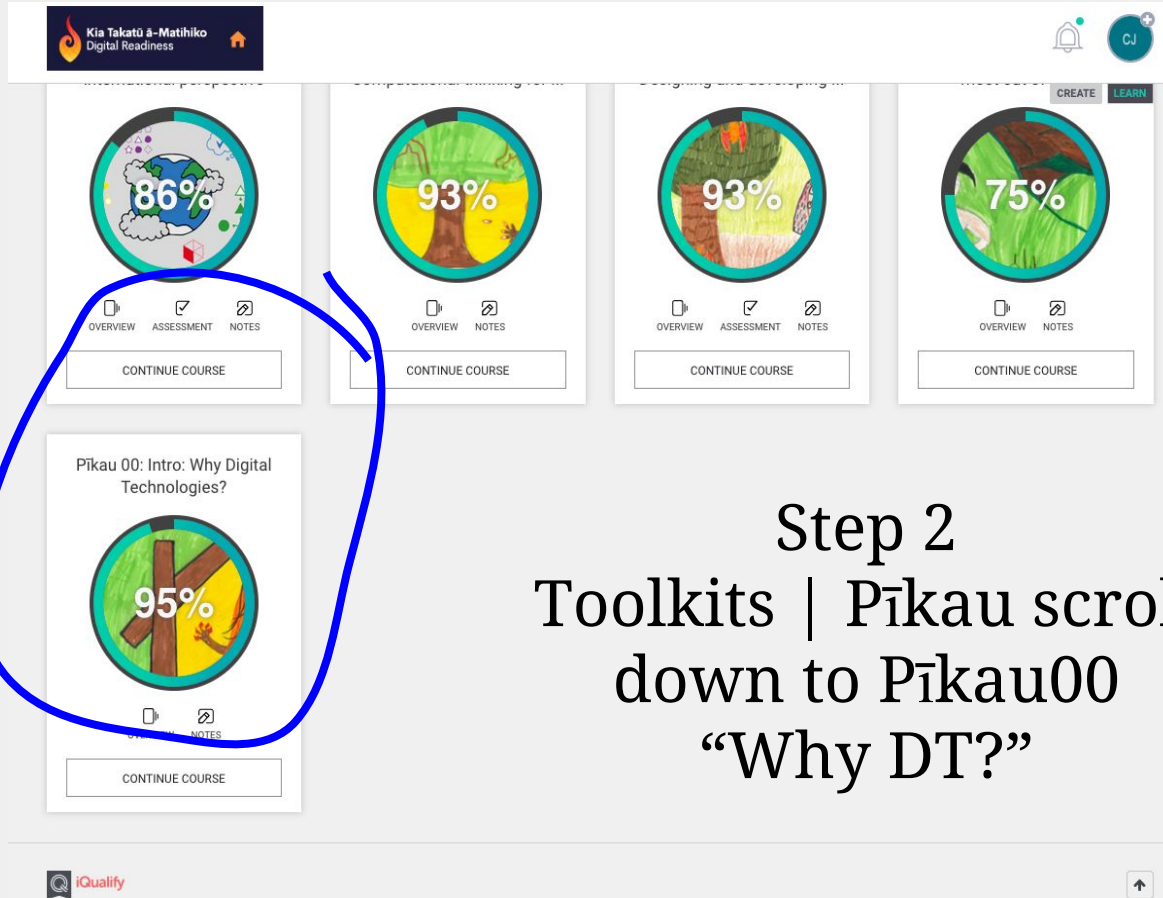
Kia Takatū ā-Matihiko
Digital Readiness

CJ

CREATE LEARN

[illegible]

86%

OVERVIEW ASSESSMENT NOTES

CONTINUE COURSE

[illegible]

93%

OVERVIEW NOTES

CONTINUE COURSE

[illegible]

93%

OVERVIEW ASSESSMENT NOTES

CONTINUE COURSE

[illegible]

75%

OVERVIEW NOTES

CONTINUE COURSE

Pīkau 00: Intro: Why Digital Technologies?

95%

OVERVIEW NOTES

CONTINUE COURSE

Step 2
Toolkits | Pīkau scrol
down to Pīkau00
“Why DT?”

iQualify